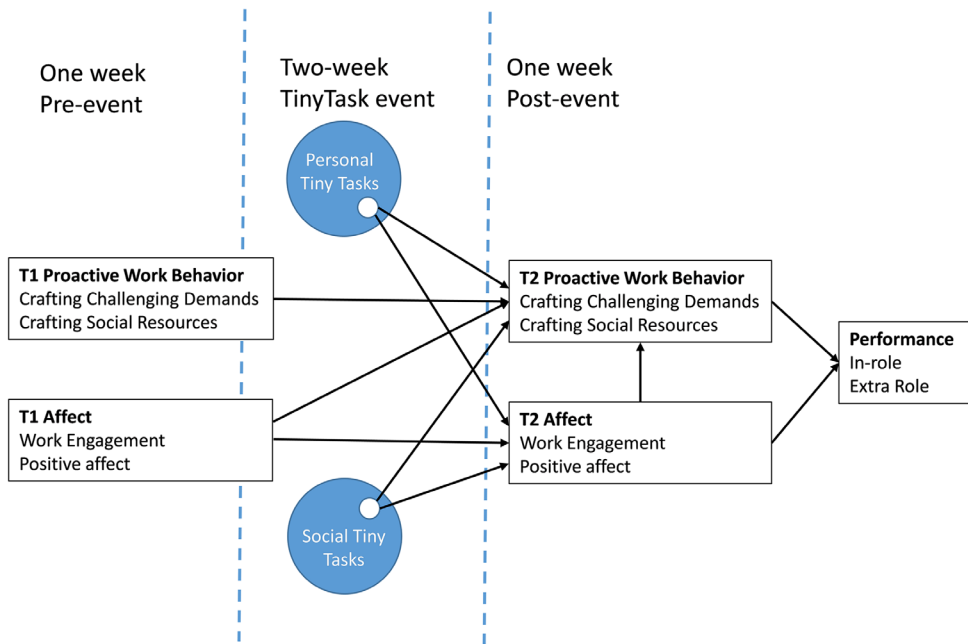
One week
Pre-event

Two-week
TinyTask event

One week
Post-event

Personal
Tiny Tasks

**T1 Proactive Work Behavior**
Crafting Challenging Demands
Crafting Social Resources

**T2 Proactive Work Behavior**
Crafting Challenging Demands
Crafting Social Resources

**Performance**
In-role
Extra Role

**T1 Affect**
Work Engagement
Positive affect

**T2 Affect**
Work Engagement
Positive affect

Social Tiny
Tasks